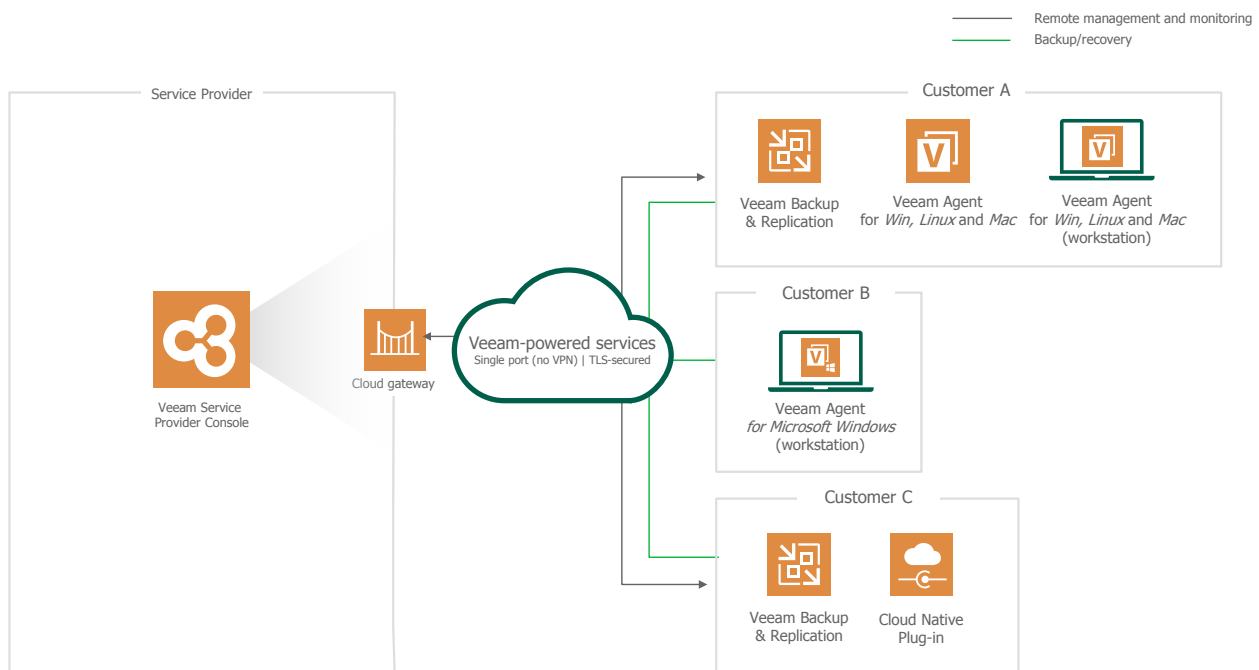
Remote management and monitoring
Backup/recovery

Service Provider

Veeam Service Provider Console

Cloud gateway

Veeam-powered services
Single port (no VPN) | TLS-secured

Customer A

Veeam Backup & Replication

Veeam Agent for *Win, Linux* and *Mac*

Veeam Agent for *Win, Linux* and *Mac* (workstation)

Customer B

Veeam Agent *for Microsoft Windows* (workstation)

Customer C

Veeam Backup & Replication

Cloud Native Plug-in